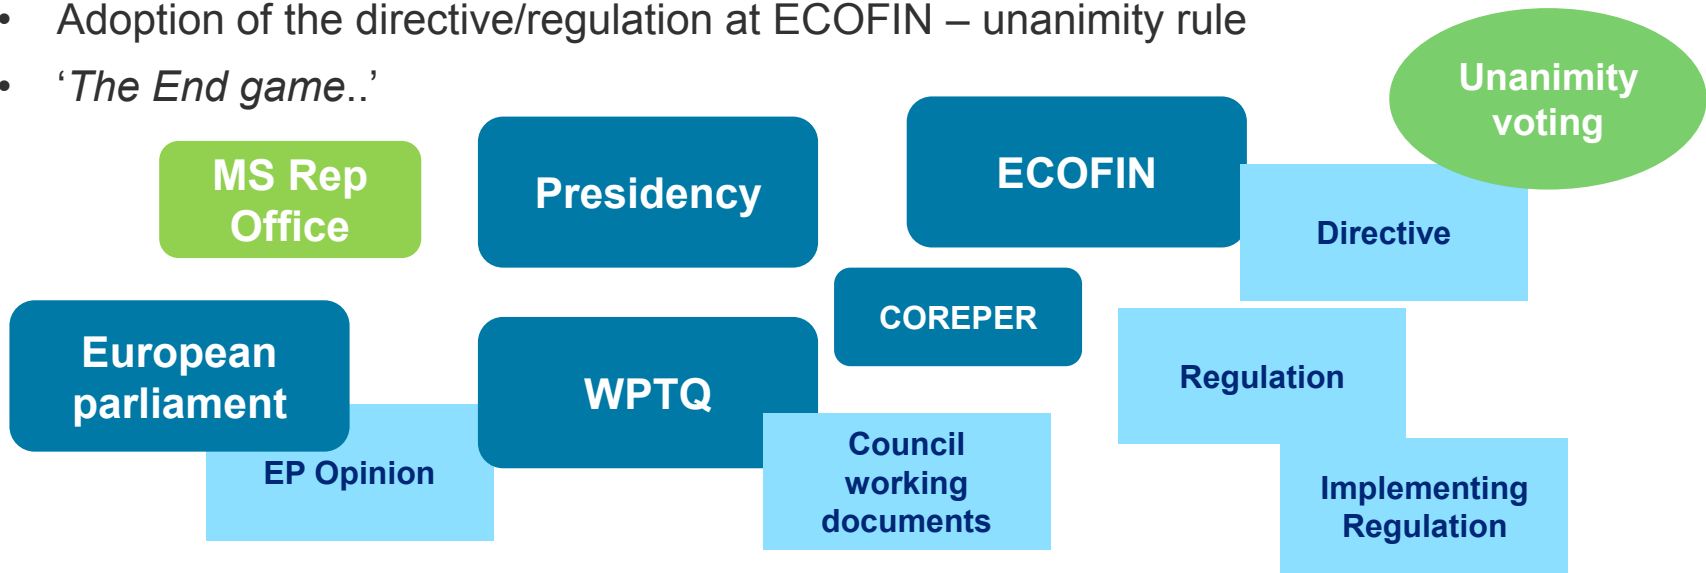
- Adoption of the directive/regulation at ECOFIN – unanimity rule
- ‘*The End game*..’

Unanimity voting

MS Rep Office

Presidency

ECOFIN

Directive

COREPER

European parliament

WPTQ

Regulation

EP Opinion

Council working documents

Implementing Regulation